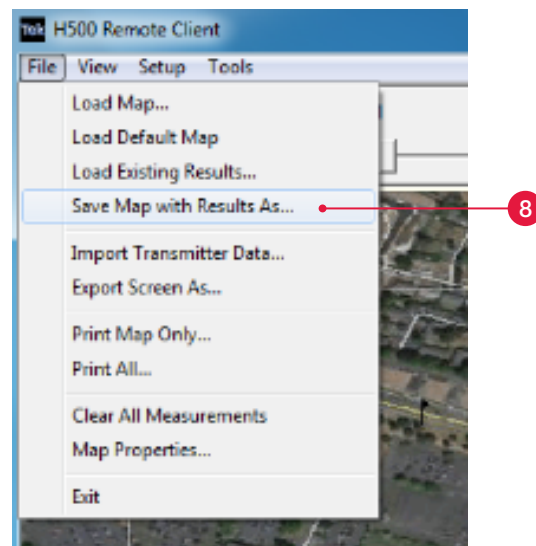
Tek H500 Remote Client

File View Setup Tools

Load Map...
Load Default Map
Load Existing Results...
Save Map with Results As...
Import Transmitter Data...
Export Screen As...
Print Map Only...
Print All...
Clear All Measurements
Map Properties...
Exit

8